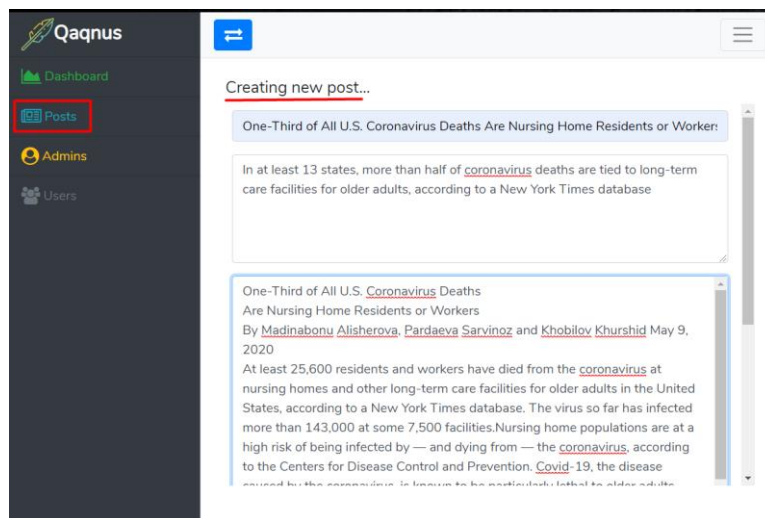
Qaqnus

Dashboard

Posts

Admins

Users

Creating new post...

One-Third of All U.S. Coronavirus Deaths Are Nursing Home Residents or Worker:

In at least 13 states, more than half of coronavirus deaths are tied to long-term care facilities for older adults, according to a New York Times database

One-Third of All U.S. Coronavirus Deaths
Are Nursing Home Residents or Workers
By Madinabonu Alisherova, Pardaeva Sarvinoz and Khobilov Khurshid May 9, 2020
At least 25,600 residents and workers have died from the coronavirus at nursing homes and other long-term care facilities for older adults in the United States, according to a New York Times database. The virus so far has infected more than 143,000 at some 7,500 facilities.Nursing home populations are at a high risk of being infected by — and dying from — the coronavirus, according to the Centers for Disease Control and Prevention. Covid-19, the disease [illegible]